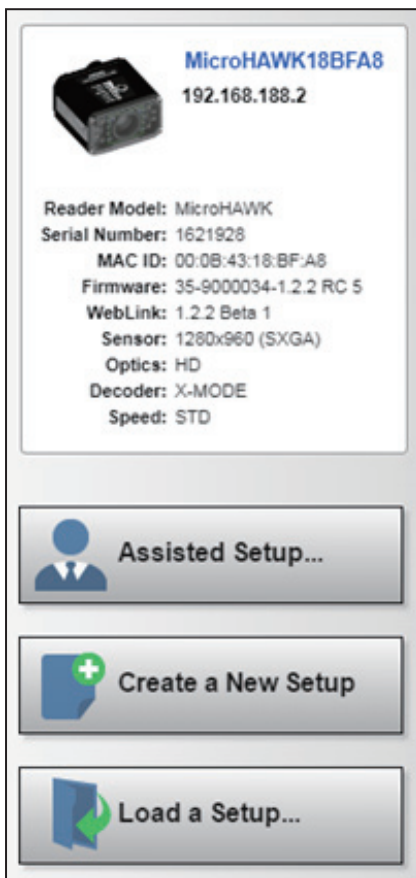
MicroHAWK18BFA8
192.168.188.2

Reader Model: MicroHAWK
Serial Number: 1621928
MAC ID: 00:0B:43:18:BF:A8
Firmware: 35-9000034-1.2.2 RC 5
WebLink: 1.2.2 Beta 1
Sensor: 1280x960 (SXGA)
Optics: HD
Decoder: X-MODE
Speed: STD

Assisted Setup...

Create a New Setup

Load a Setup...